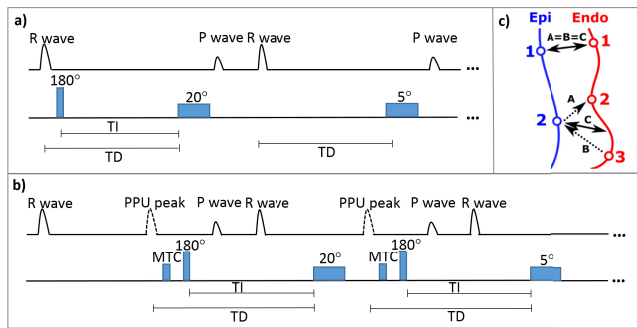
a)

R wave

P wave

R wave

P wave

...

180°

20°

5°

...

TI

TD

TD

c)

Epi

Endo

A=B=C

1

1

A

2

2

C

B

3

b)

R wave

PPU peak

P wave

R wave

PPU peak

P wave

R wave

...

MTC

180°

20°

MTC

180°

5°

...

TI

TI

TD

TD